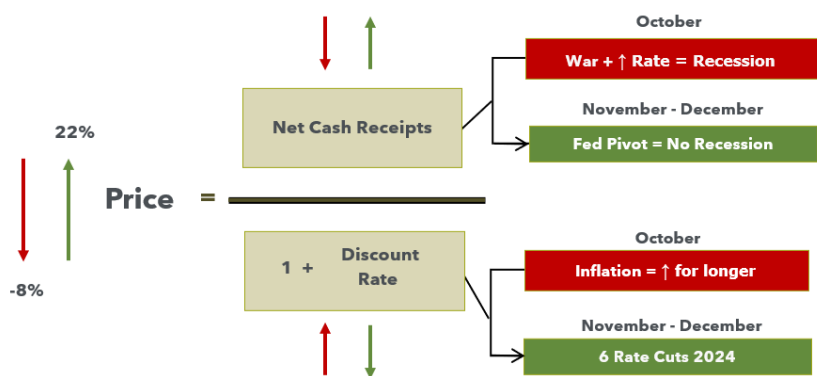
22%

-8%

Price =

Net Cash Receipts

1 + Discount Rate

October

War + ↑ Rate = Recession

November - December

Fed Pivot = No Recession

October

Inflation = ↑ for longer

November - December

6 Rate Cuts 2024